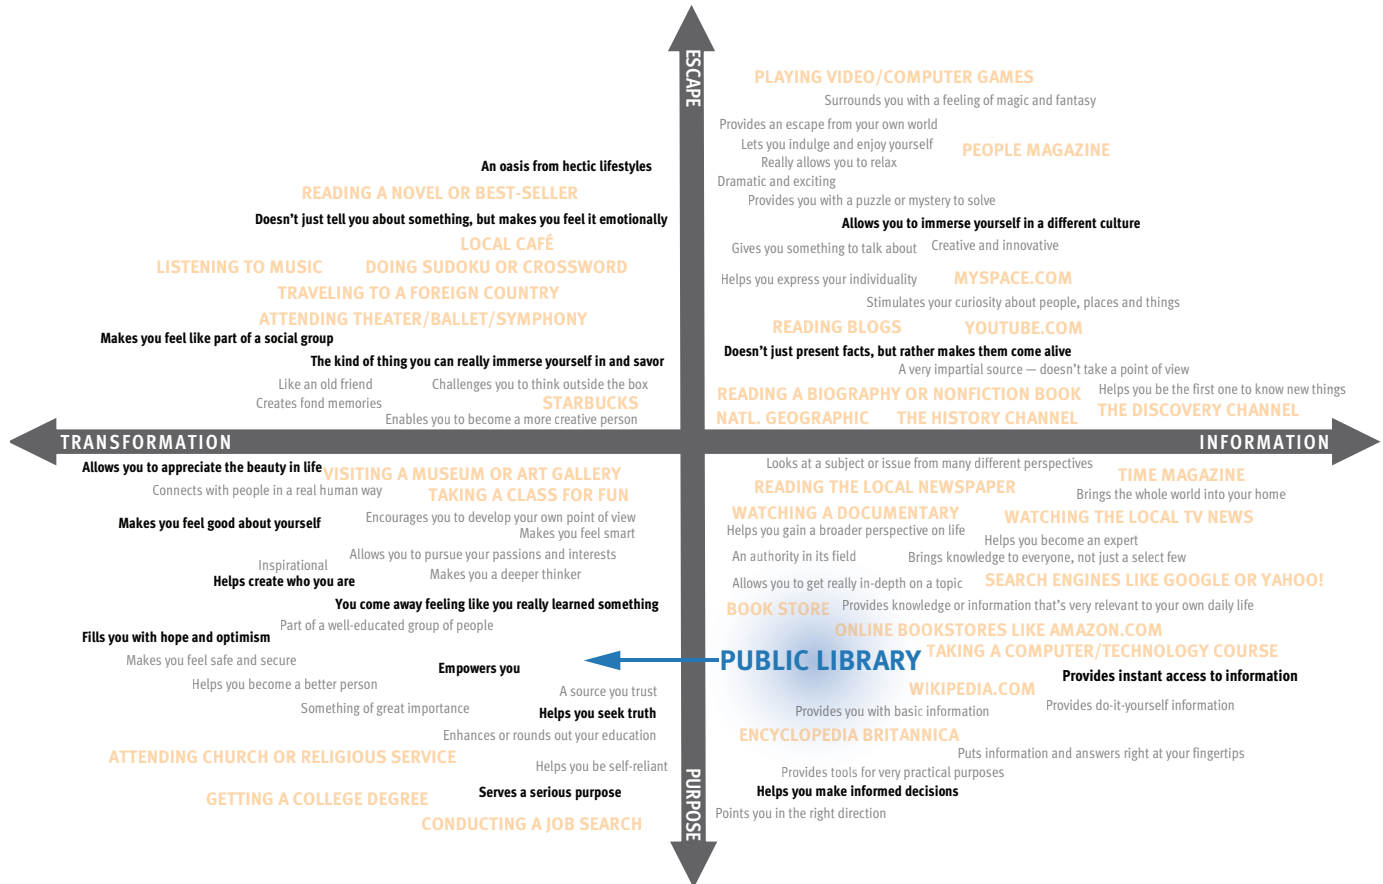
ESCAPE

PLAYING VIDEO/COMPUTER GAMES
Surrounds you with a feeling of magic and fantasy
Provides an escape from your own world
Lets you indulge and enjoy yourself
Really allows you to relax
PEOPLE MAGAZINE
Dramatic and exciting
Provides you with a puzzle or mystery to solve
Allows you to immerse yourself in a different culture
Gives you something to talk about
Creative and innovative
Helps you express your individuality
MYSPACE.COM
Stimulates your curiosity about people, places and things
READING BLOGS
YOUTUBE.COM
Doesn't just present facts, but rather makes them come alive
A very impartial source — doesn't take a point of view
READING A BIOGRAPHY OR NONFICTION BOOK
Helps you be the first one to know new things
NATL. GEOGRAPHIC
THE HISTORY CHANNEL
THE DISCOVERY CHANNEL

An oasis from hectic lifestyles
READING A NOVEL OR BEST-SELLER
Doesn't just tell you about something, but makes you feel it emotionally
LOCAL CAFÉ
LISTENING TO MUSIC
DOING SUDOKU OR CROSSWORD
TRAVELING TO A FOREIGN COUNTRY
ATTENDING THEATER/BALLET/SYMPHONY
Makes you feel like part of a social group
The kind of thing you can really immerse yourself in and savor
Like an old friend
Challenges you to think outside the box
Creates fond memories
STARBUCKS
Enables you to become a more creative person

TRANSFORMATION
INFORMATION

Allows you to appreciate the beauty in life
VISITING A MUSEUM OR ART GALLERY
Connects with people in a real human way
TAKING A CLASS FOR FUN
Makes you feel good about yourself
Encourages you to develop your own point of view
Makes you feel smart
Inspirational
Allows you to pursue your passions and interests
Helps create who you are
Makes you a deeper thinker
You come away feeling like you really learned something
Fills you with hope and optimism
Part of a well-educated group of people
Makes you feel safe and secure
Empowers you
Helps you become a better person
A source you trust
Something of great importance
Helps you seek truth
Enhances or rounds out your education
ATTENDING CHURCH OR RELIGIOUS SERVICE
Helps you be self-reliant
GETTING A COLLEGE DEGREE
Serves a serious purpose
CONDUCTING A JOB SEARCH

Looks at a subject or issue from many different perspectives
TIME MAGAZINE
READING THE LOCAL NEWSPAPER
Brings the whole world into your home
WATCHING A DOCUMENTARY
WATCHING THE LOCAL TV NEWS
Helps you gain a broader perspective on life
Helps you become an expert
An authority in its field
Brings knowledge to everyone, not just a select few
Allows you to get really in-depth on a topic
SEARCH ENGINES LIKE GOOGLE OR YAHOO!
BOOK STORE
Provides knowledge or information that's very relevant to your own daily life
ONLINE BOOKSTORES LIKE AMAZON.COM
PUBLIC LIBRARY
TAKING A COMPUTER/TECHNOLOGY COURSE
Provides instant access to information
WIKIPEDIA.COM
Provides you with basic information
Provides do-it-yourself information
ENCYCLOPEDIA BRITANNICA
Puts information and answers right at your fingertips
Provides tools for very practical purposes
Helps you make informed decisions
Points you in the right direction

PURPOSE